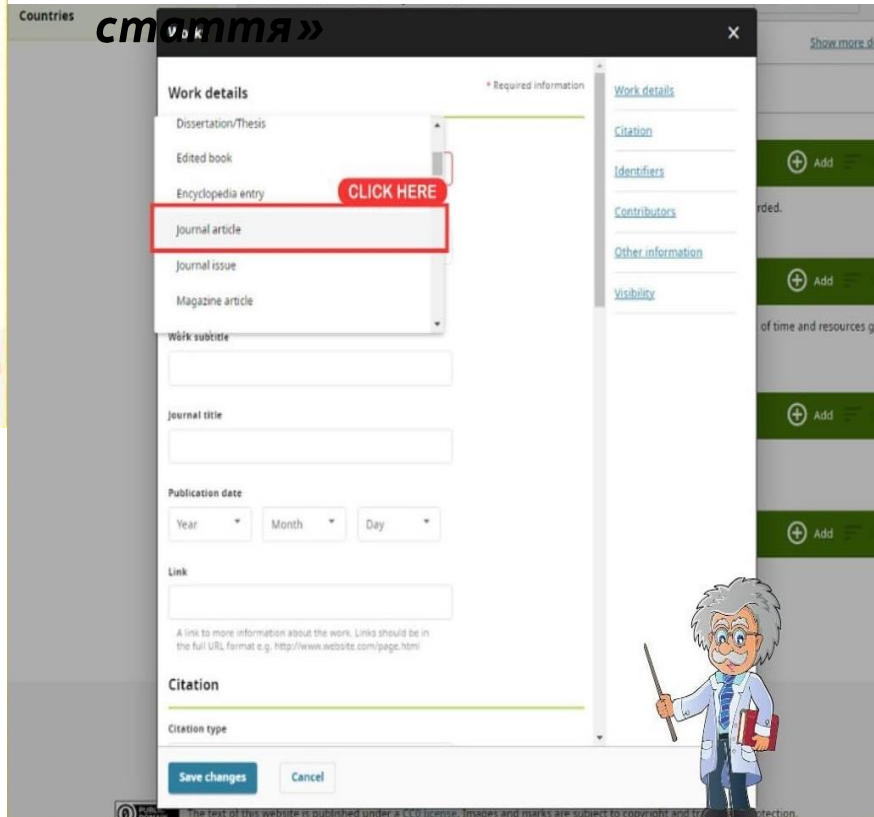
Countries

стаття»

Work

×

Show more d

Work details

* Required information

Dissertation/Thesis

Edited book

Encyclopedia entry

CLICK HERE

Journal article

Journal issue

Magazine article

Work subtitle

Journal title

Publication date

Year

Month

Day

Link

A link to more information about the work. Links should be in the full URL format e.g. http://www.website.com/page.html

Citation

Citation type

Save changes

Cancel

Work details

Citation

Identifiers

Contributors

Other information

Visibility

Add

rded.

Add

of time and resources g

Add

Add

The text of this website is published under a CC0 license. Images and marks are subject to copyright and tr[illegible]tection.